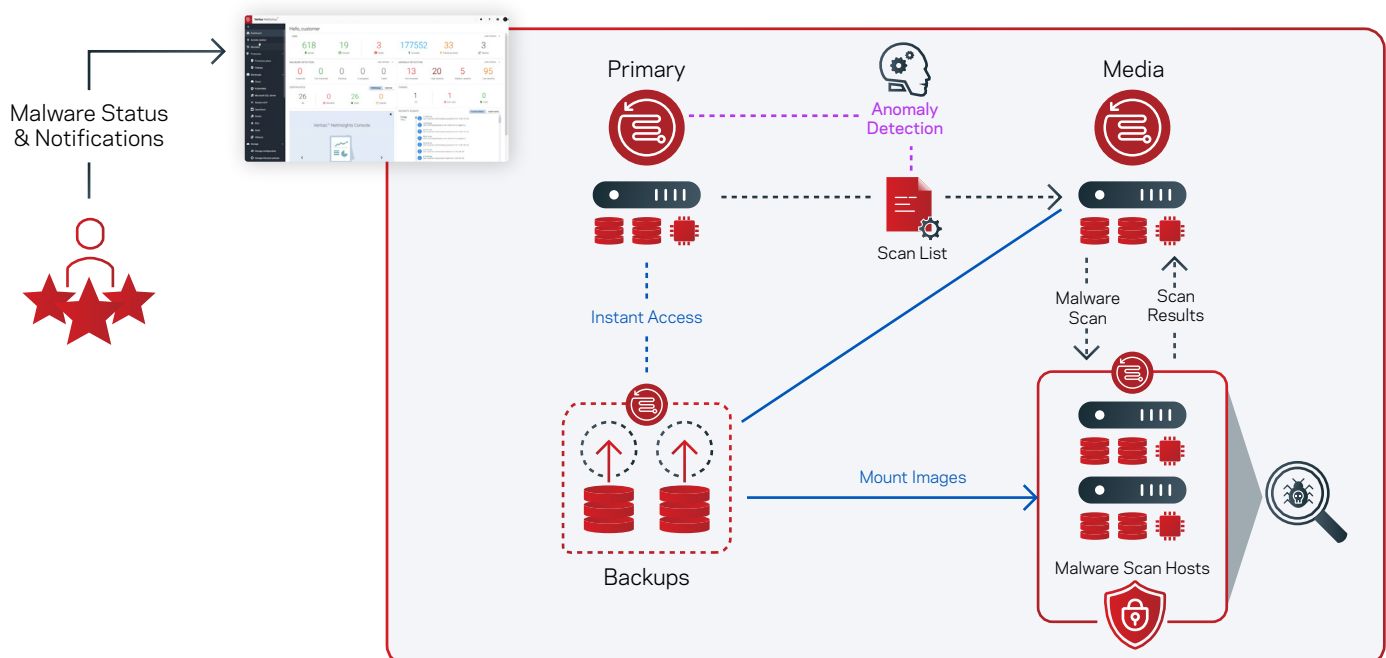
Malware Status & Notifications

Hello, customer

618

19

3

177552

33

3

0

0

0

0

0

13

20

5

95

26

0

26

0

0

1

1

0

Veritas™ NetInsights Console

Primary

Anomaly Detection

Media

Scan List

Instant Access

Malware Scan

Scan Results

Mount Images

Backups

Malware Scan Hosts